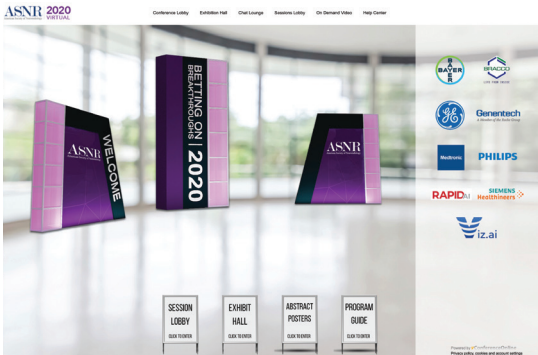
ASNR 2020 VIRTUAL

Conference Lobby Exhibition Hall Chat Lounge Sessions Lobby On Demand Video Help Center

WELCOME

BETTING ON BREAKTHROUGHS | 2020

ASNR

BAYER

BRACCO

GE

Genentech
A Member of the Roche Group

Medtronic

PHILIPS

RAPID AI

SIEMENS Healthineers

viz.ai

SESSION LOBBY
CLICK TO ENTER

EXHIBIT HALL
CLICK TO ENTER

ABSTRACT POSTERS
CLICK TO ENTER

PROGRAM GUIDE
CLICK TO ENTER

Powered by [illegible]
Privacy policy, cookies and account settings